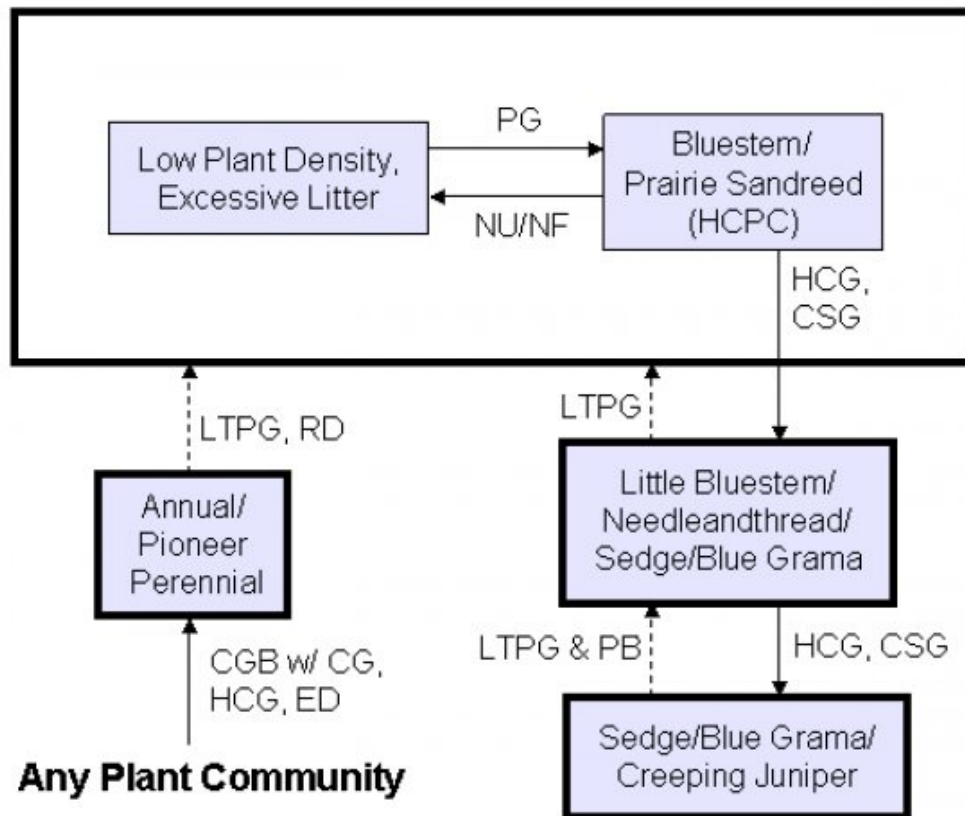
Low Plant Density, Excessive Litter

PG

NU/NF

Bluestem/ Prairie Sandreed (HCPC)

HCG, CSG

LTPG, RD

LTPG

Annual/ Pioneer Perennial

Little Bluestem/ Needleandthread/ Sedge/Blue Grama

CGB w/ CG, HCG, ED

LTPG & PB

HCG, CSG

Sedge/Blue Grama/ Creeping Juniper

Any Plant Community